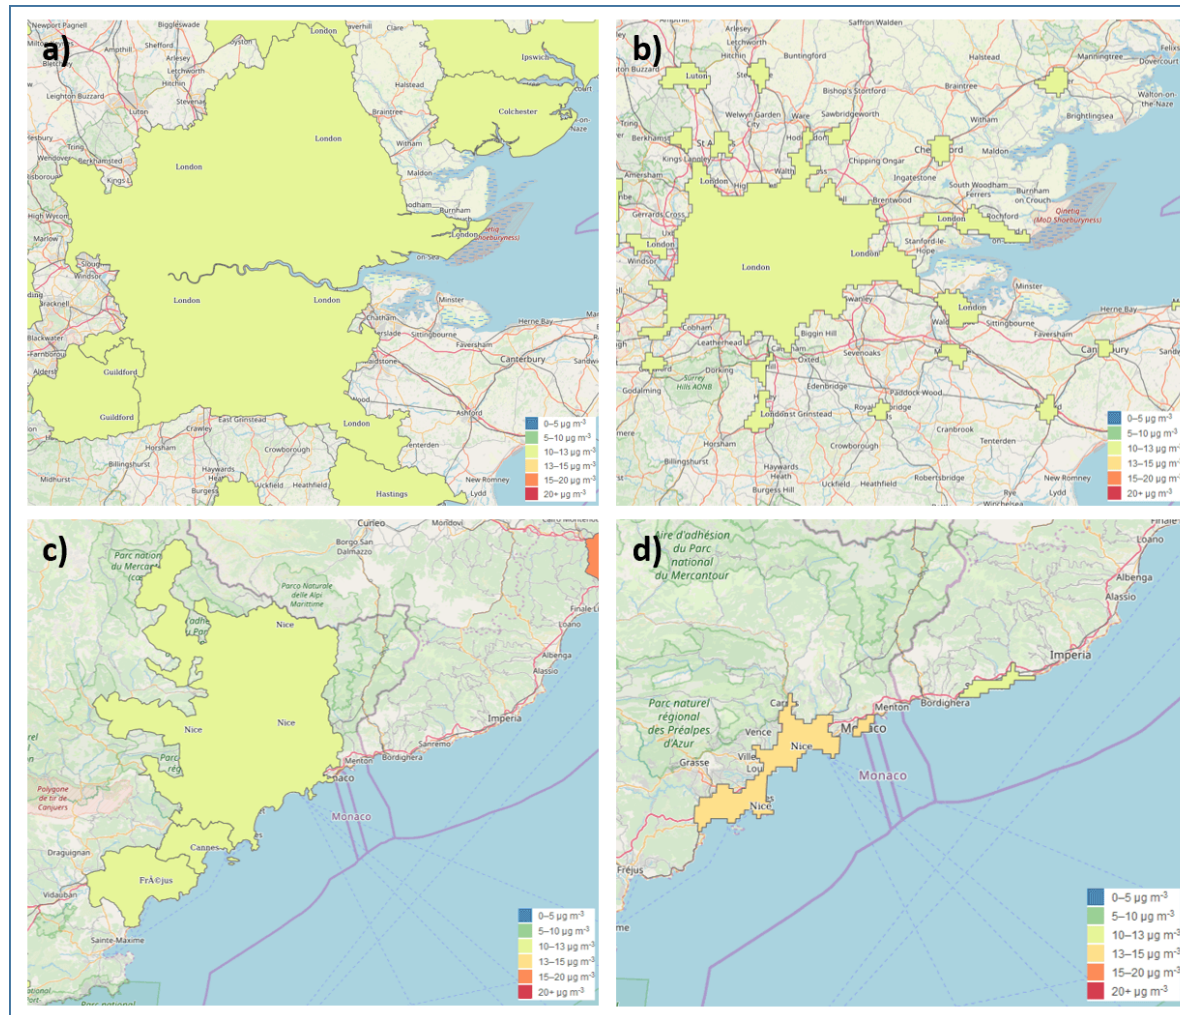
a)

Newport Pagnell, Biggleswade, Royston, Haverhill, Clare, London, Shefford, Ampthill, Arlesey, Letchworth, Hitchin, Ipswich, Leighton Buzzard, Stevenage, Halstead, Colchester, Luton, Braintree, London, Witham, Tring, Berkhamsted, London, Kings L, Maldon, High Wycombe, Marlow, Burnham, London, Slough, Windsor, on-Sea, Bracknell, London, London, Minster, Chatham, Sittingbourne, Herne Bay, Faversham, Canterbury, Guildford, Guildford, East Grinstead, London, Ashford, Crawley, Horsham, Crowborough, Tenterden, Haywards Heath, Billingshurst, Uckfield, Heathfield, New Romney, Midhurst, Burgess Hill, Hastings, Lydd

0–5 µg m-3
5–10 µg m-3
10–13 µg m-3
13–15 µg m-3
15–20 µg m-3
20+ µg m-3

b)

Saffron Walden, Arlesey, Letchworth, Hitchin, Buntingford, Halstead, Luton, Ste, Bishop's Stortford, Braintree, Manningtree, Felixs, Dovercourt, Walton-on-the-Naze, Welwyn Garden City, Ware, Sawbridgeworth, Witham, Brightlingsea, St A, Hod, Chipping Ongar, Che ord, Maldon, Berkhamsted, Kings Langley, Ingatestone, Amersham, London, Waltl, South Woodham Ferrers, Burnham on Crouch, Brentwood, Gerrards Cross, London, Rochford, London, London, Stanford-le-Hope, London, London, Windsor, Minster, Swanley, London, Sittingbourne, Herne Bay, Faversham, Cobham, Biggin Hill, Leatherhead, Sevenoaks, Can ury, Oxted, Dorking, Surrey Hills AONB, Edenbridge, Paddock Wood, Godalming, London, East Grinstead, Royal bridge, Cranbrook, Tenterden, Horsham, Crowborough, Haywards Heath, Billingshurst, Uckfield, Heathfield, Robertsbridge, New Romney, Burgess Hill, Rye, Lydd

0–5 µg m-3
5–10 µg m-3
10–13 µg m-3
13–15 µg m-3
15–20 µg m-3
20+ µg m-3

c)

Curleo, Mondovì, Borgo San Dalmazzo, Parc national du Mercantour, Parco Naturale delle Alpi Marittime, Nice, Finale Li, Loano, Albenga, Alassio, Nice, Imperia, Nice, Menton, Bordighera, Sanremo, Monaco, Monaco, Polygone de tir de Canjuers, Draguignan, Cannes, FrÃ©jus, Vidauban, Sainte-Maxime

0–5 µg m-3
5–10 µg m-3
10–13 µg m-3
13–15 µg m-3
15–20 µg m-3
20+ µg m-3

d)

Aire d'adhésion du Parc national du Mercantour, Loano, Albenga, Alassio, Imperia, Parc naturel régional des Préalpes d'Azur, Menton, Bordighera, Vence, Nice, Monaco, Grasse, Monaco, Nice, Fréjus

0–5 µg m-3
5–10 µg m-3
10–13 µg m-3
13–15 µg m-3
15–20 µg m-3
20+ µg m-3